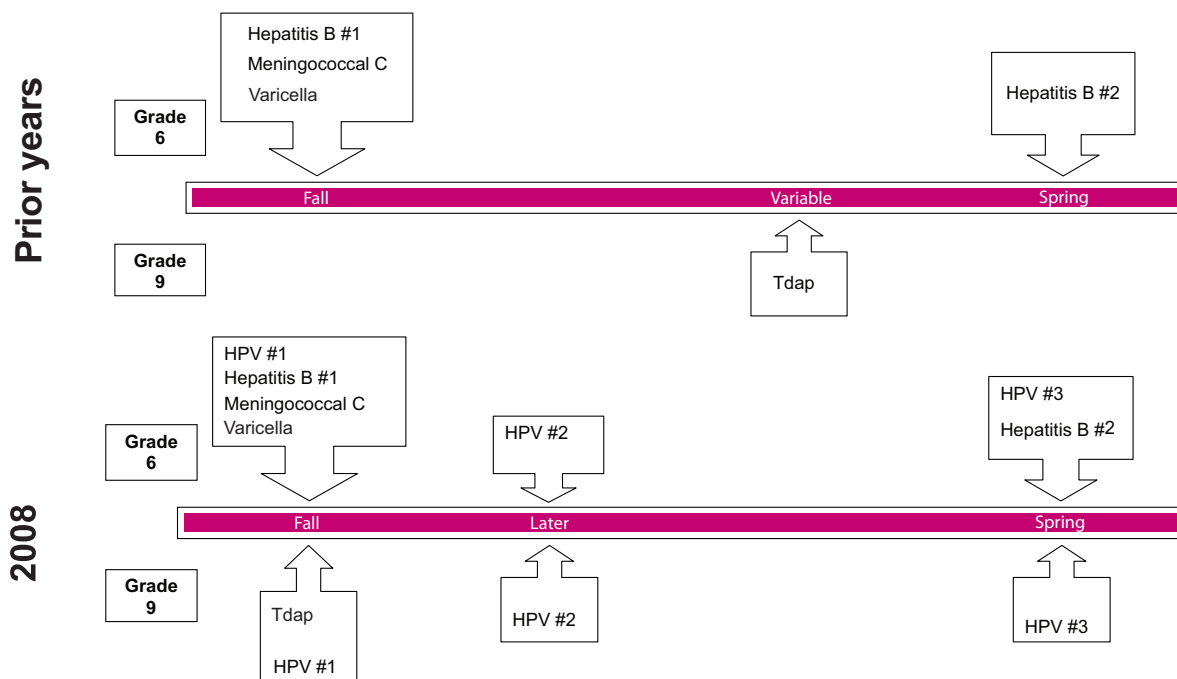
Prior years

Hepatitis B #1
Meningococcal C
Varicella

Hepatitis B #2

Grade 6

Fall
Variable
Spring

Grade 9

Tdap

2008

HPV #1
Hepatitis B #1
Meningococcal C
Varicella

HPV #2

HPV #3
Hepatitis B #2

Grade 6

Fall
Later
Spring

Grade 9

Tdap
HPV #1

HPV #2

HPV #3